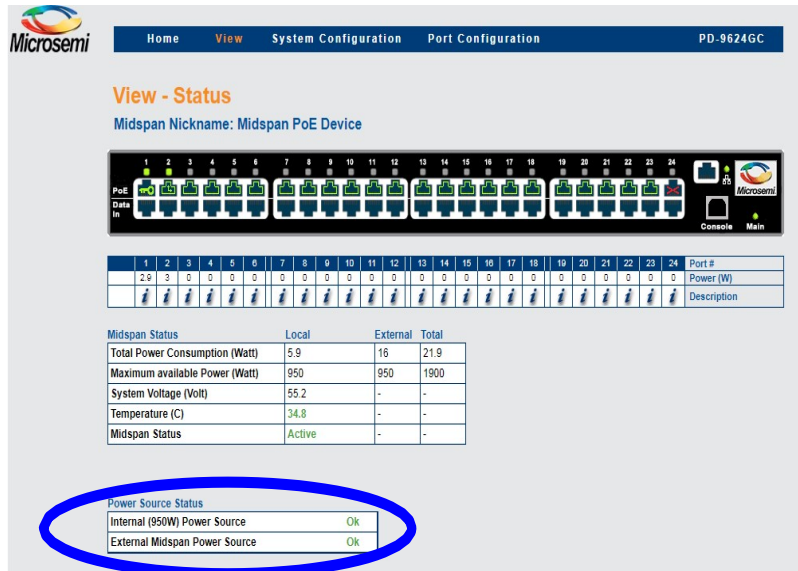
Microsemi

Home | View | System Configuration | Port Configuration | PD-9624GC

View - Status

Midspan Nickname: Midspan PoE Device

1 2 3 4 5 6 7 8 9 10 11 12 13 14 15 16 17 18 19 20 21 22 23 24

PoE

Data In

Microsemi

Console Main

| | 1 | 2 | 3 | 4 | 5 | 6 | 7 | 8 | 9 | 10 | 11 | 12 | 13 | 14 | 15 | 16 | 17 | 18 | 19 | 20 | 21 | 22 | 23 | 24 | Port # |
|---|---|---|---|---|---|---|---|---|---|---|---|---|---|---|---|---|---|---|---|---|---|---|---|---|---|
| | 2.9 | 3 | 0 | 0 | 0 | 0 | 0 | 0 | 0 | 0 | 0 | 0 | 0 | 0 | 0 | 0 | 0 | 0 | 0 | 0 | 0 | 0 | 0 | 0 | Power (W) |
| | i | i | i | i | i | i | i | i | i | i | i | i | i | i | i | i | i | i | i | i | i | i | i | i | Description |

| Midspan Status | Local | External | Total |
|---|---|---|---|
| Total Power Consumption (Watt) | 5.9 | 16 | 21.9 |
| Maximum available Power (Watt) | 950 | 950 | 1900 |
| System Voltage (Volt) | 55.2 | - | - |
| Temperature (C) | 34.8 | - | - |
| Midspan Status | Active | - | - |

| Power Source Status | |
|---|---|
| Internal (950W) Power Source | Ok |
| External Midspan Power Source | Ok |